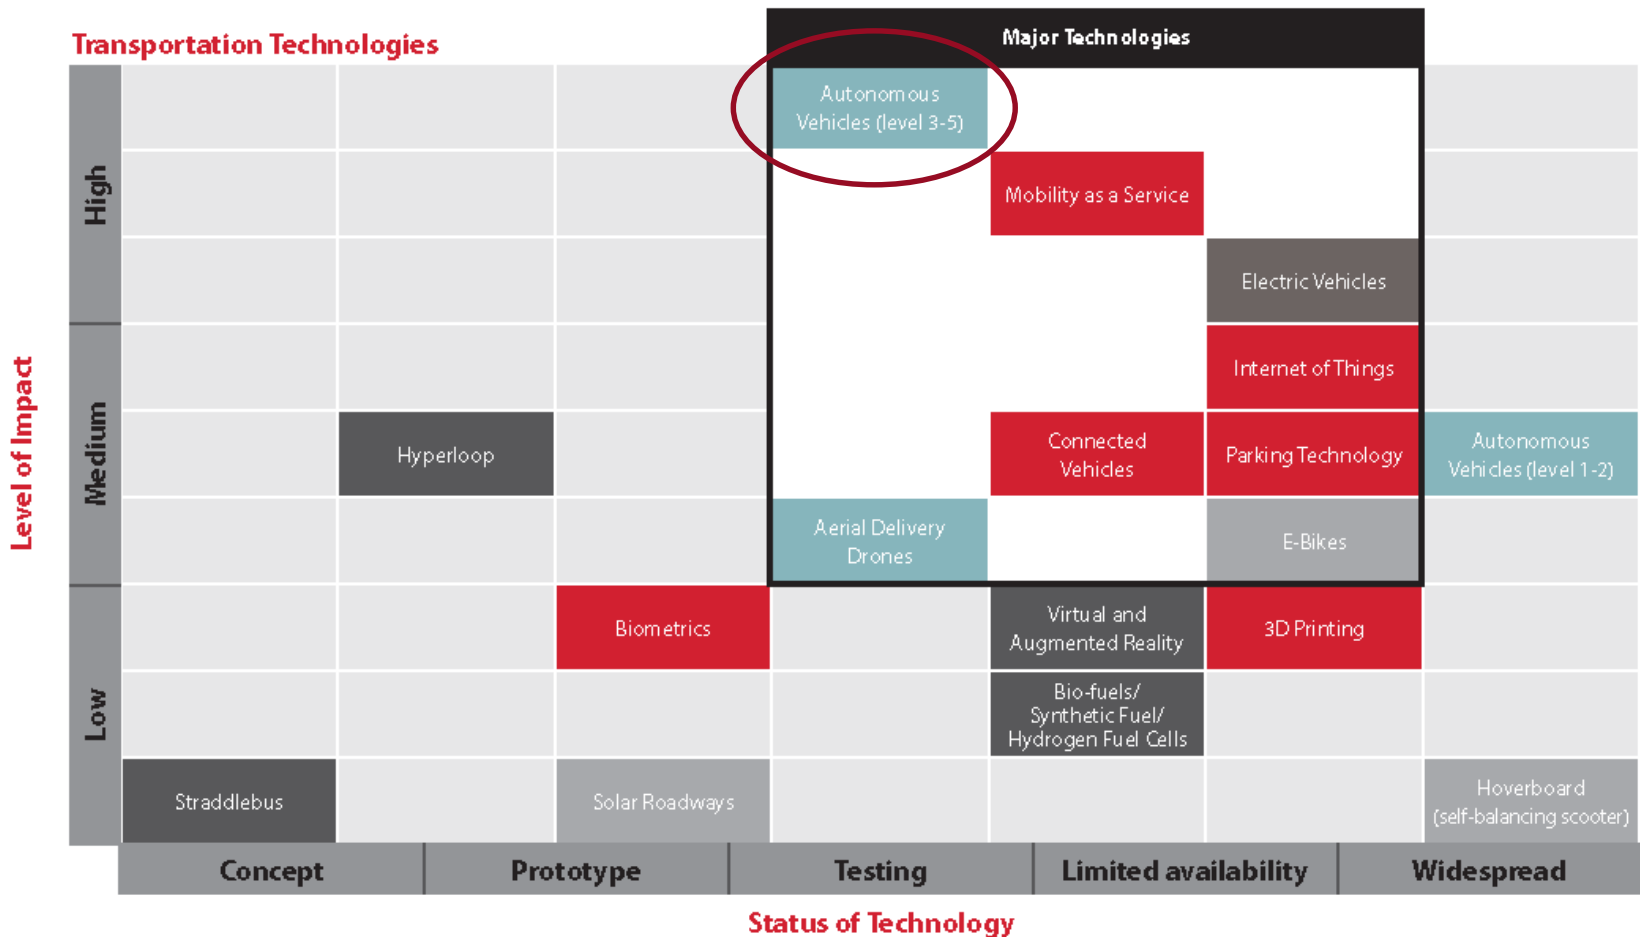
Transportation Technologies

Major Technologies

Level of Impact

High

Medium

Low

Autonomous Vehicles (level 3-5)

Mobility as a Service

Electric Vehicles

Internet of Things

Hyperloop

Connected Vehicles

Parking Technology

Autonomous Vehicles (level 1-2)

Aerial Delivery Drones

E-Bikes

Biometrics

Virtual and Augmented Reality

3D Printing

Bio-fuels/ Synthetic Fuel/ Hydrogen Fuel Cells

Straddlebus

Solar Roadways

Hoverboard (self-balancing scooter)

| Concept | Prototype | Testing | Limited availability | Widespread |
|---|---|---|---|---|

Status of Technology